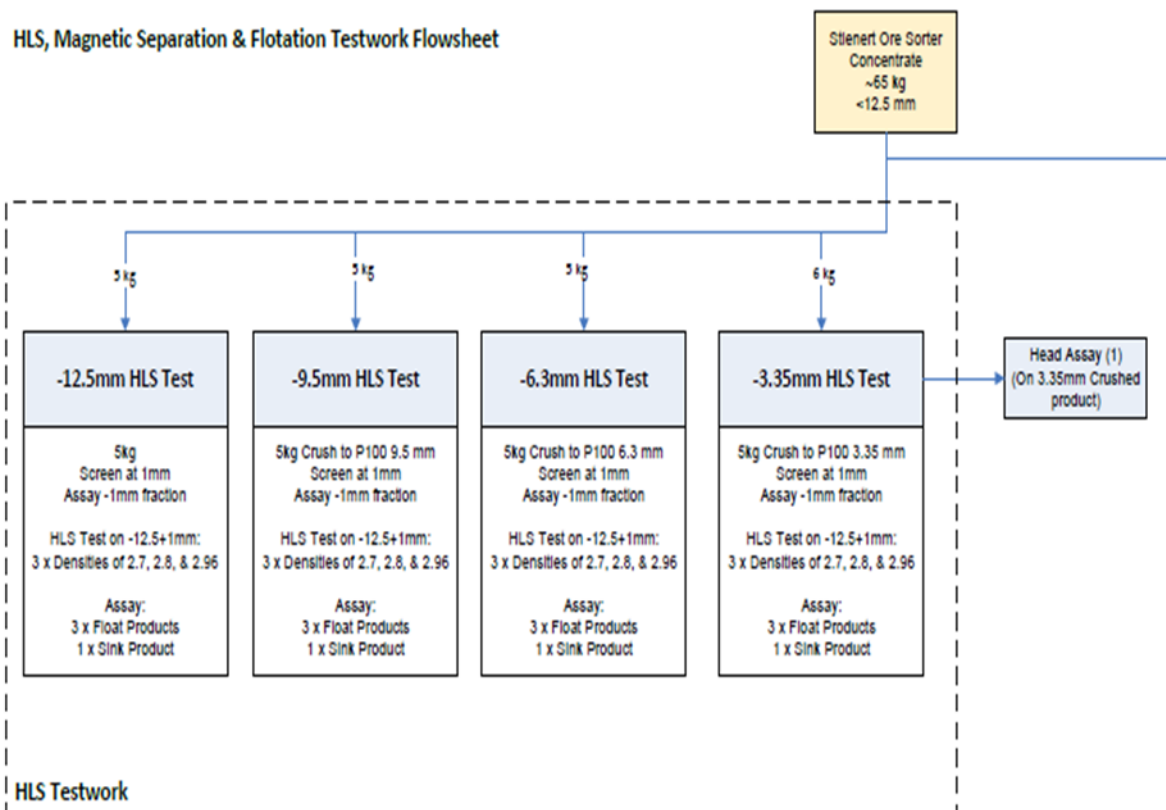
HLS, Magnetic Separation & Flotation Testwork Flowsheet

Stienert Ore Sorter Concentrate ~65 kg <12.5 mm

5 kg

5 kg

5 kg

6 kg

-12.5mm HLS Test

5kg
Screen at 1mm
Assay -1mm fraction

HLS Test on -12.5+1mm:
3 x Densities of 2.7, 2.8, & 2.96

Assay:
3 x Float Products
1 x Sink Product

-9.5mm HLS Test

5kg Crush to P100 9.5 mm
Screen at 1mm
Assay -1mm fraction

HLS Test on -12.5+1mm:
3 x Densities of 2.7, 2.8, & 2.96

Assay:
3 x Float Products
1 x Sink Product

-6.3mm HLS Test

5kg Crush to P100 6.3 mm
Screen at 1mm
Assay -1mm fraction

HLS Test on -12.5+1mm:
3 x Densities of 2.7, 2.8, & 2.96

Assay:
3 x Float Products
1 x Sink Product

-3.35mm HLS Test

5kg Crush to P100 3.35 mm
Screen at 1mm
Assay -1mm fraction

HLS Test on -12.5+1mm:
3 x Densities of 2.7, 2.8, & 2.96

Assay:
3 x Float Products
1 x Sink Product

Head Assay (1) (On 3.35mm Crushed product)

HLS Testwork